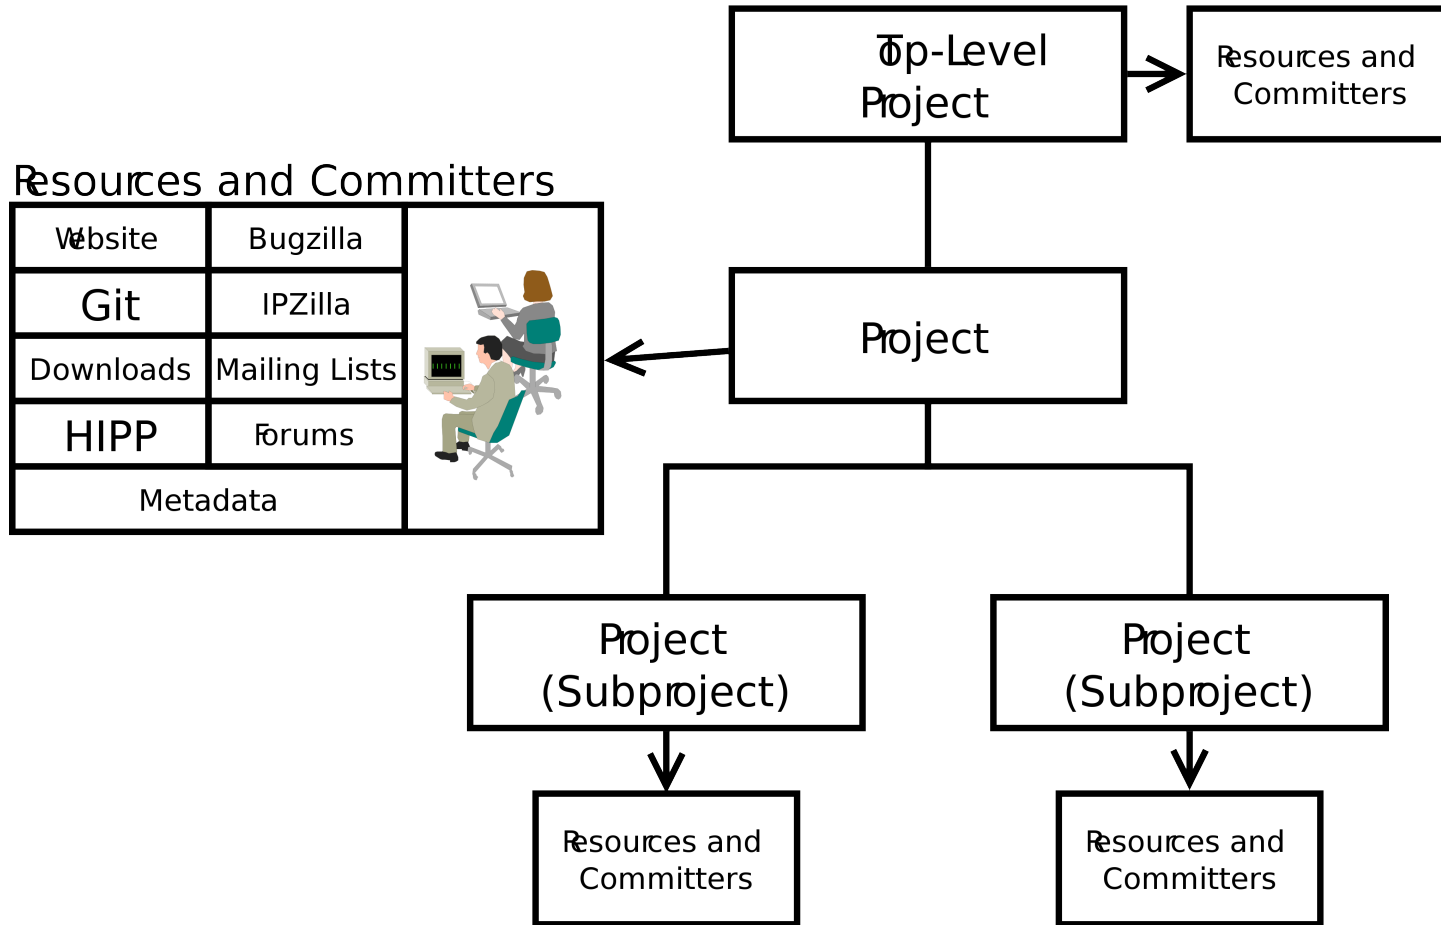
Top-Level Project

Resources and Committers

Resources and Committers

| Website | Bugzilla |
|---|---|
| Git | IPZilla |
| Downloads | Mailing Lists |
| HIPP | Forums |
| Metadata | |

Project

Project (Subproject)

Project (Subproject)

Resources and Committers

Resources and Committers